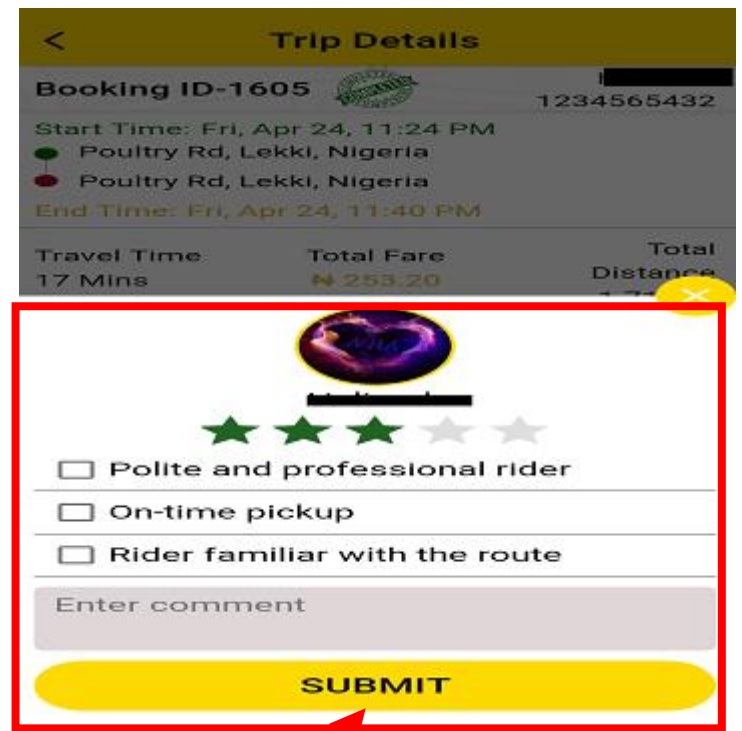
<

Trip Details

Booking ID-1605

1234565432

Start Time: Fri, Apr 24, 11:24 PM

Poultry Rd, Lekki, Nigeria

Poultry Rd, Lekki, Nigeria

End Time: Fri, Apr 24, 11:40 PM

Travel Time
17 Mins

Total Fare
₦ 253.20

Total Distance
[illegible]

×

Polite and professional rider

On-time pickup

Rider familiar with the route

Enter comment

SUBMIT